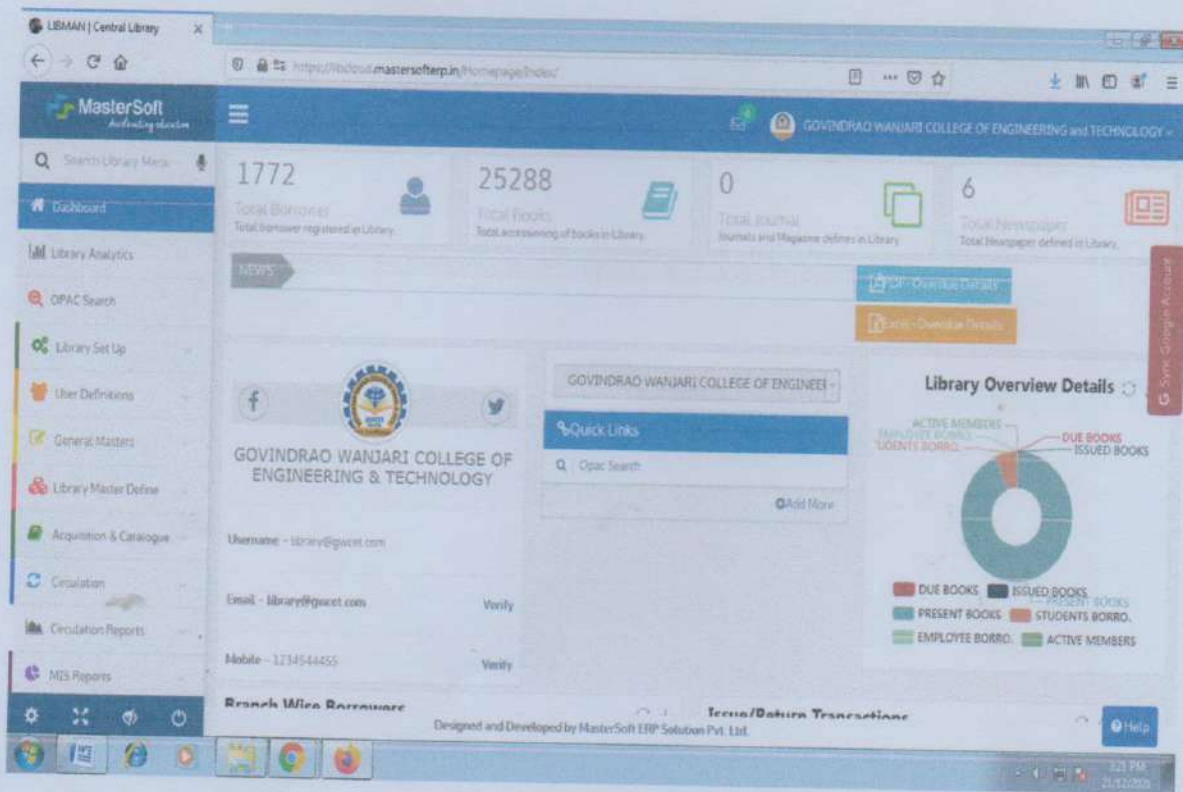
LIBMAN | Central Library ×

https://libcloud.mastersofterp.in/Homepage/Index/

MasterSoft

GOVINDRAO WANJARI COLLEGE OF ENGINEERING and TECHNOLOGY

Search Library Menu

Dashboard

Library Analytics

OPAC Search

Library Set Up

User Definitions

General Masters

Library Master Define

Acquisition & Catalogue

Circulation

Circulation Reports

MIS Reports

1772
Total Borrower
Total borrower registered in Library

25288
Total Books
Total accessioning of books in Library

0
Total Journal
Journals and Magazine defines in Library

6
Total Newspaper
Total Newspaper defined in Library

NEWS

PDF - Overdue Details

Excel - Overdue Details

Sync Google Account

GOVINDRAO WANJARI COLLEGE OF ENGINEERING & TECHNOLOGY

Username - library@gwcet.com

Email - library@gwcet.com Verify

Mobile - 1234544455 Verify

GOVINDRAO WANJARI COLLEGE OF ENGINEEI

Quick Links

Opac Search

Add More

Library Overview Details

ACTIVE MEMBERS
EMPLOYEE BOOKS
UDENTS BORRO.
DUE BOOKS
ISSUED BOOKS
PRESENT BOOKS

DUE BOOKS
ISSUED BOOKS
PRESENT BOOKS
STUDENTS BORRO.
EMPLOYEE BORRO.
ACTIVE MEMBERS

Branch Wise Borrowers

Issue/Return Transactions

Designed and Developed by MasterSoft ERP Solution Pvt. Ltd.

Help

3:21 PM
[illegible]